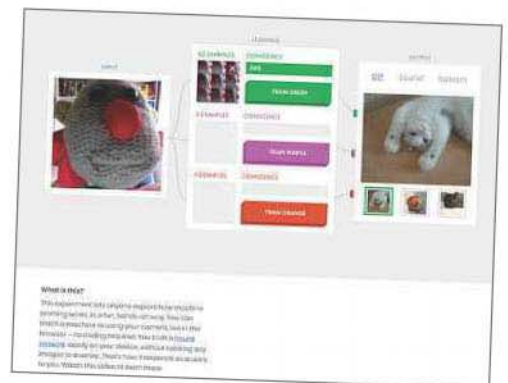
LEARNING

INPUT

OUTPUT

63 EXAMPLES CONFIDENCE

100%

TRAIN GREEN

0 EXAMPLES CONFIDENCE

TRAIN PURPLE

0 EXAMPLES CONFIDENCE

TRAIN ORANGE

GIF Sound Speech

What is this?

This experiment lets anyone explore how machine learning works, in a fun, hands-on way. You can teach a machine to using your camera, live in the browser – no coding required. You train it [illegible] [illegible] locally on your device, without sending any images to a server. That's how it responds so quickly to you. Watch this video to learn more.